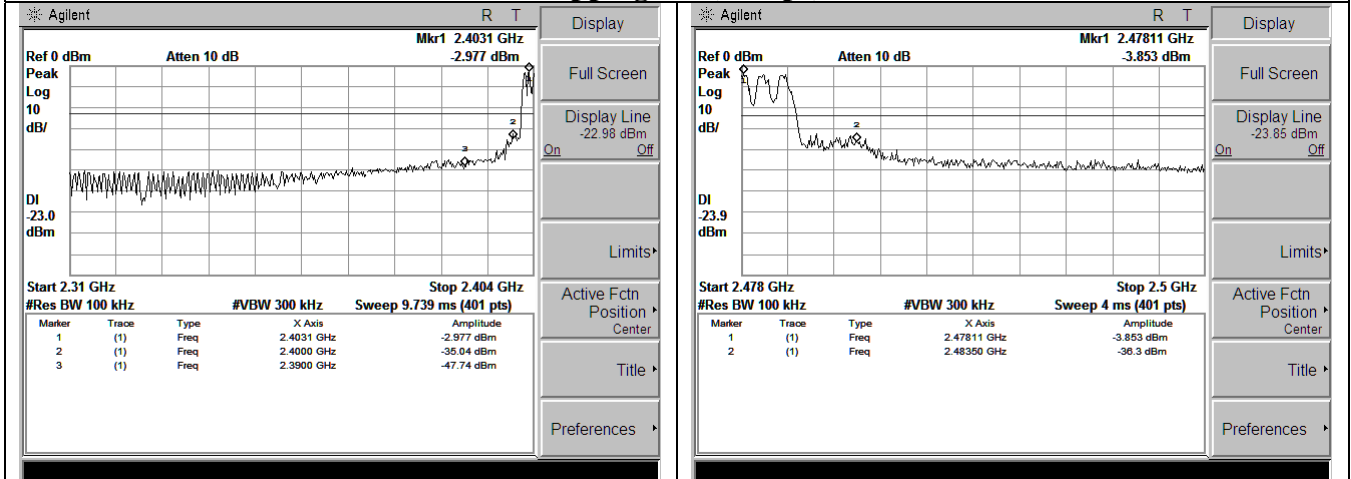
Agilent R T

Mkr1 2.4031 GHz
Ref 0 dBm Atten 10 dB -2.977 dBm
Peak
Log
10
dB/

3
2
1

Dl
-23.0
dBm

Start 2.31 GHz Stop 2.404 GHz
#Res BW 100 kHz #VBW 300 kHz Sweep 9.739 ms (401 pts)

| Marker | Trace | Type | X Axis | Amplitude |
|---|---|---|---|---|
| 1 | (1) | Freq | 2.4031 GHz | -2.977 dBm |
| 2 | (1) | Freq | 2.4000 GHz | -35.04 dBm |
| 3 | (1) | Freq | 2.3900 GHz | -47.74 dBm |

Display
Full Screen
Display Line
-22.98 dBm
On Off
Limits
Active Fctn Position
Center
Title
Preferences

Agilent R T

Mkr1 2.47811 GHz
Ref 0 dBm Atten 10 dB -3.853 dBm
Peak
Log
10
dB/

1
2

Dl
-23.9
dBm

Start 2.478 GHz Stop 2.5 GHz
#Res BW 100 kHz #VBW 300 kHz Sweep 4 ms (401 pts)

| Marker | Trace | Type | X Axis | Amplitude |
|---|---|---|---|---|
| 1 | (1) | Freq | 2.47811 GHz | -3.853 dBm |
| 2 | (1) | Freq | 2.48350 GHz | -36.3 dBm |

Display
Full Screen
Display Line
-23.85 dBm
On Off
Limits
Active Fctn Position
Center
Title
Preferences